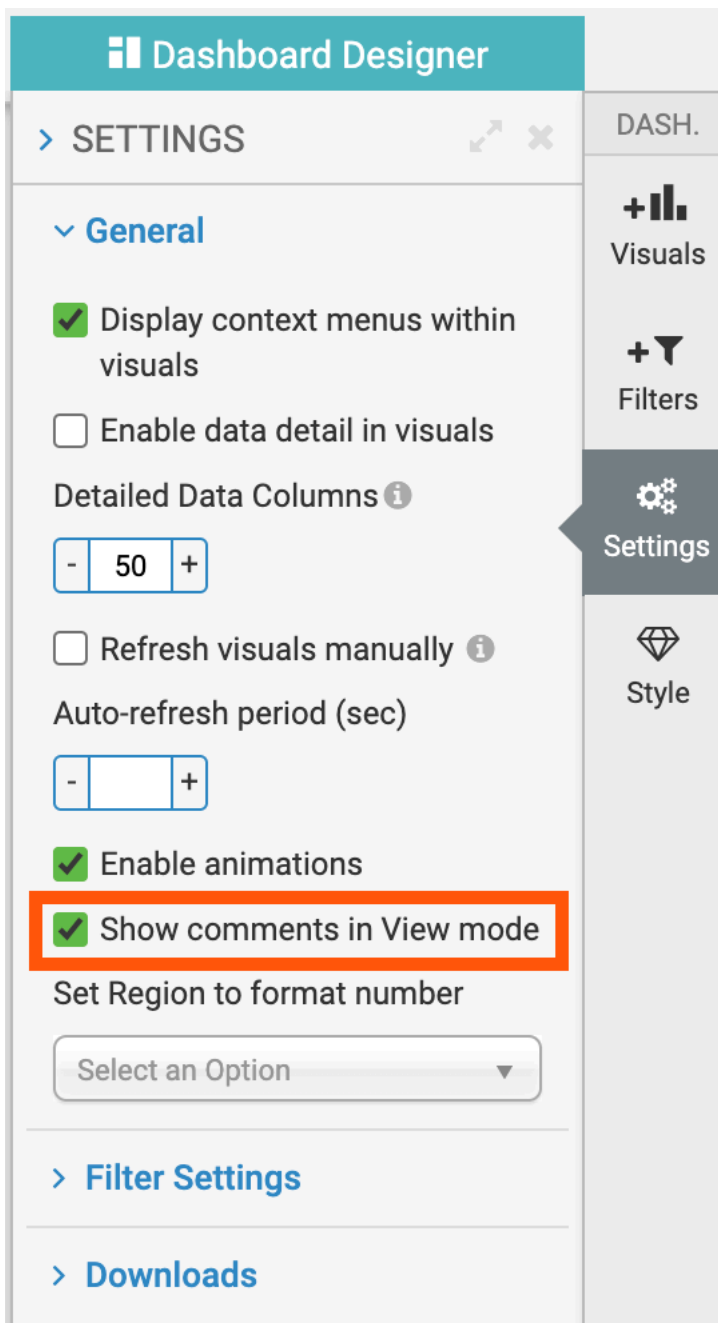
Dashboard Designer

> SETTINGS

DASH.

Visuals

Filters

Settings

Style

General

Display context menus within visuals

Enable data detail in visuals

Detailed Data Columns

- 50 +

Refresh visuals manually

Auto-refresh period (sec)

- +

Enable animations

Show comments in View mode

Set Region to format number

Select an Option

> Filter Settings

> Downloads